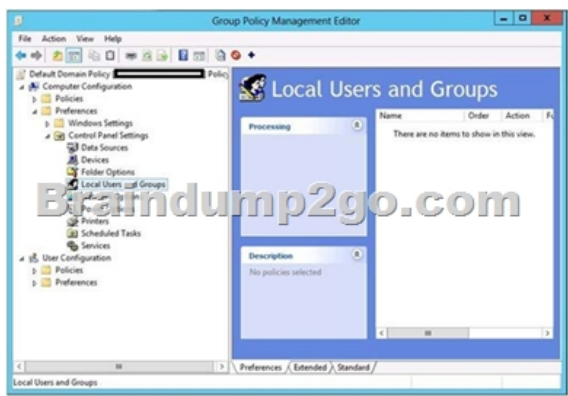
Group Policy Management Editor

File Action View Help

Default Domain Policy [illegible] Polic
Computer Configuration
Policies
Preferences
Windows Settings
Control Panel Settings
Data Sources
Devices
Folder Options
Local Users and Groups
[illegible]
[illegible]
Printers
Scheduled Tasks
Services
User Configuration
Policies
Preferences

Local Users and Groups

Processing

Description
No policies selected

| Name | Order | Action | F |
|---|---|---|---|
| There are no items to show in this view. | | | |

Preferences / Extended / Standard

Local Users and Groups

Braindump2go.com